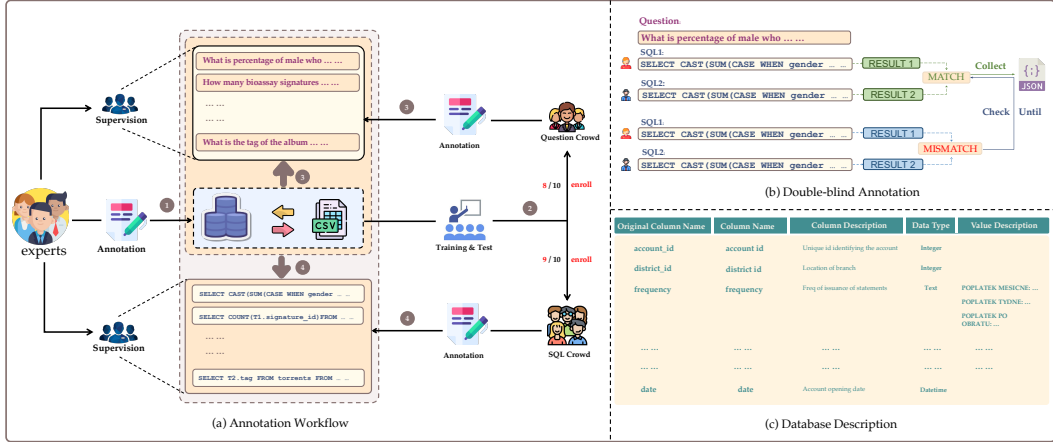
What is percentage of male who … …

How many bioassay signatures … …

… …

… …

What is the tag of the album … …

Supervision

3

Annotation

Question Crowd

3

1

experts

Annotation

CSV

Training & Test

2

8 / 10 enroll

9 / 10 enroll

4

SELECT CAST(SUM(CASE WHEN gender … …

SELECT COUNT(T1.signature_id)FROM … …

… …

… …

SELECT T2.tag FROM torrents FROM … …

Supervision

4

Annotation

SQL Crowd

(a) Annotation Workflow

Question:

What is percentage of male who … …

SQL1:

SELECT CAST(SUM(CASE WHEN gender … …

RESULT 1

SQL2:

SELECT CAST(SUM(CASE WHEN gender … …

RESULT 2

MATCH

Collect

JSON

Check

Until

SQL1:

SELECT CAST(SUM(CASE WHEN gender … …

RESULT 1

SQL2:

SELECT CAST(SUM(CASE WHEN gender … …

RESULT 2

MISMATCH

(b) Double-blind Annotation

| Original Column Name | Column Name | Column Description | Data Type | Value Description |
|---|---|---|---|---|
| account_id | account id | Unique id identifying the account | Integer | |
| district_id | district id | Location of branch | Integer | |
| frequency | frequency | Freq of issuance of statements | Text | POPLATEK MESICNE: … … POPLATEK TYDNE: … … POPLATEK PO OBRATU: … … |
| … … | … … | … … | … … | … … |
| … … | … … | … … | … … | |
| date | date | Account opening date | Datetime | |

(c) Database Description